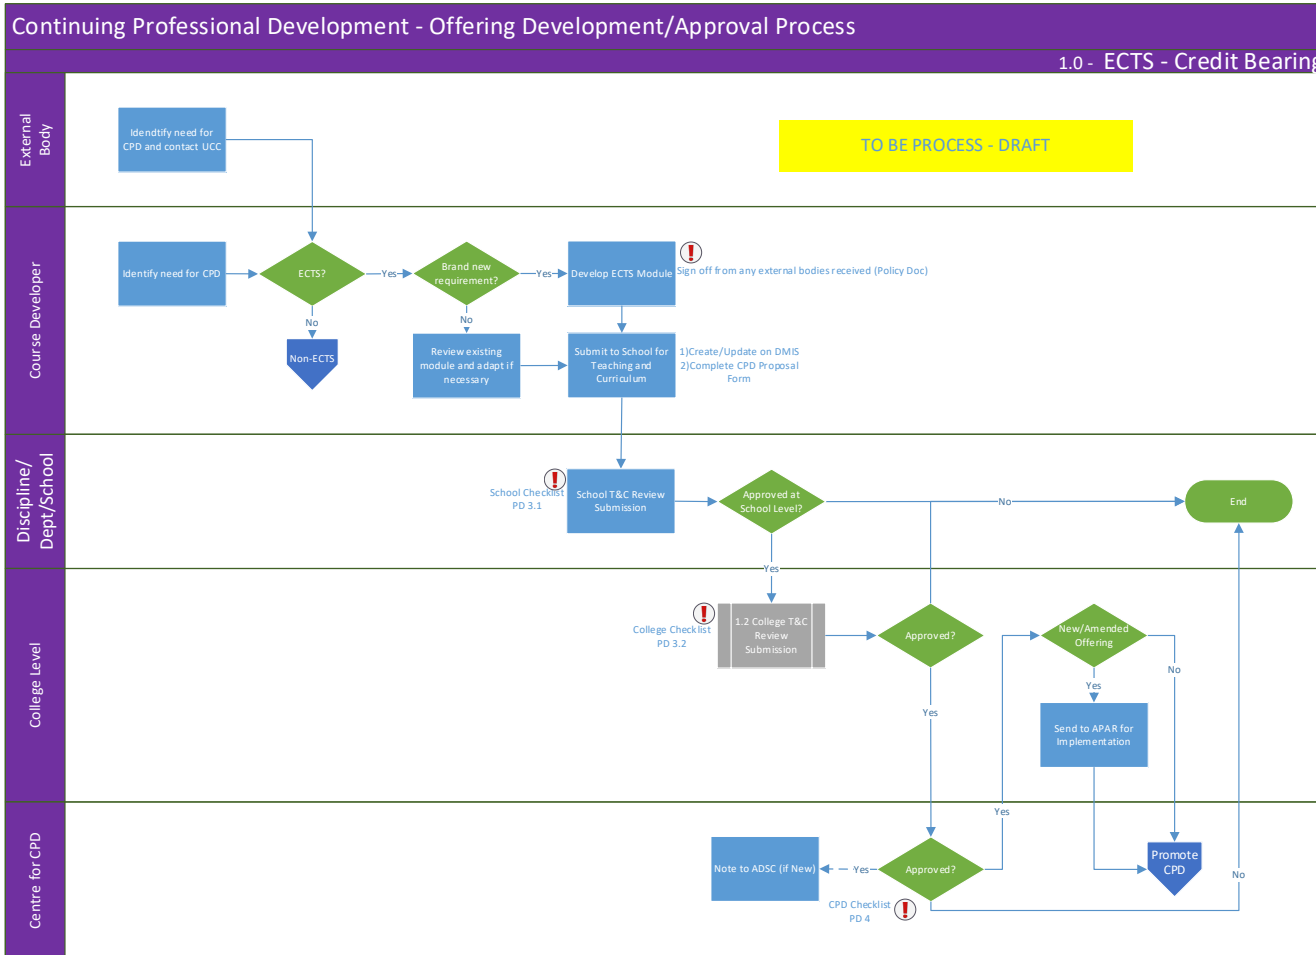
Continuing Professional Development - Offering Development/Approval Process

1.0 - ECTS - Credit Bearing

External Body

Idendtify need for CPD and contact UCC

TO BE PROCESS - DRAFT

Course Developer

Identify need for CPD

ECTS?

Yes

Brand new requirement?

Yes

Develop ECTS Module

Sign off from any external bodies received (Policy Doc)

No

Non-ECTS

No

Review existing module and adapt if necessary

Submit to School for Teaching and Curriculum

1)Create/Update on DMIS
2)Complete CPD Proposal Form

Discipline/ Dept/School

School Checklist PD 3.1

School T&C Review Submission

Approved at School Level?

No

End

Yes

College Level

College Checklist PD 3.2

1.2 College T&C Review Submission

Approved?

New/Amended Offering

No

Yes

Yes

Send to APAR for Implementation

Centre for CPD

Yes

Note to ADSC (if New)

Yes

Approved?

Promote CPD

No

CPD Checklist PD 4